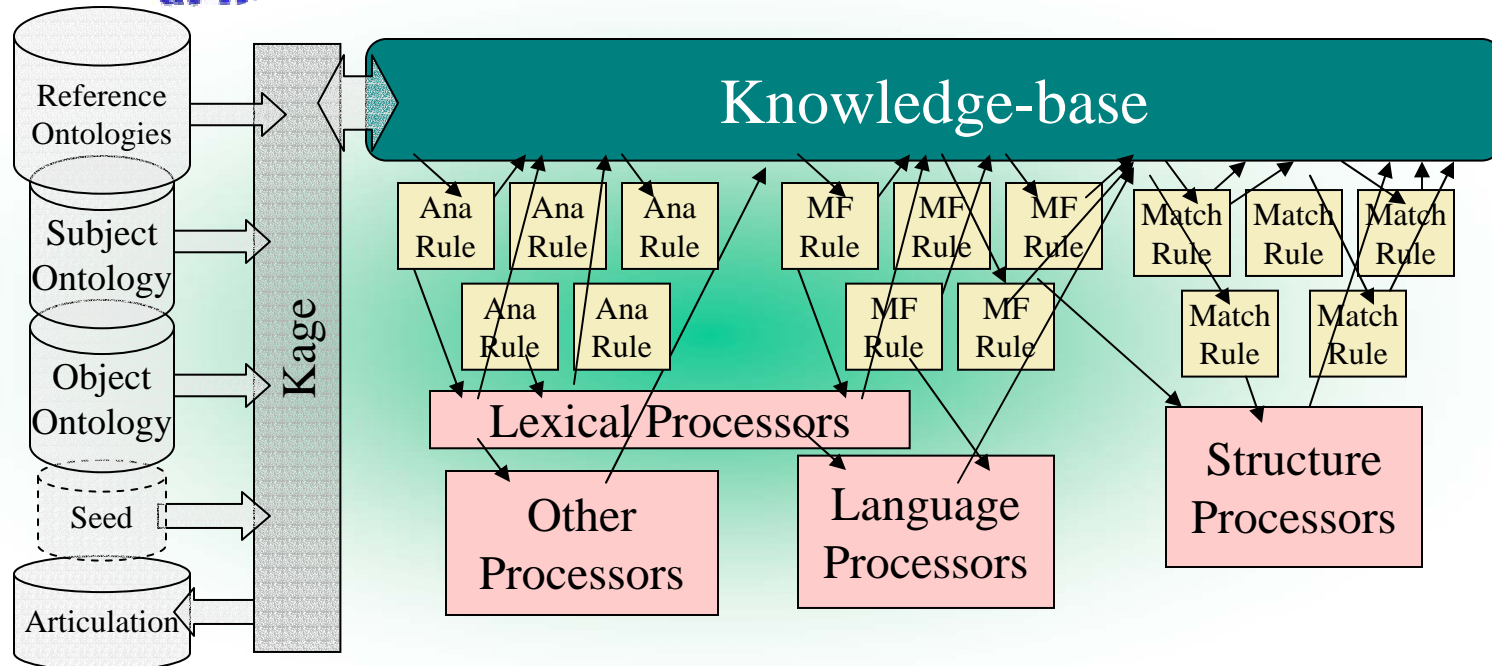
Reference Ontologies

Subject Ontology

Object Ontology

Seed

Articulation

Kage

Knowledge-base

Ana Rule

Ana Rule

Ana Rule

Ana Rule

Ana Rule

MF Rule

MF Rule

MF Rule

MF Rule

MF Rule

Match Rule

Match Rule

Match Rule

Match Rule

Match Rule

Lexical Processors

Other Processors

Language Processors

Structure Processors